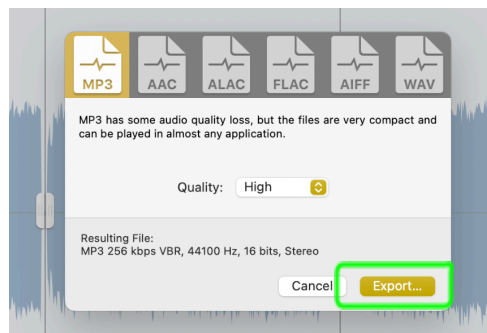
MP3 AAC ALAC FLAC AIFF WAV

MP3 has some audio quality loss, but the files are very compact and can be played in almost any application.

Quality: High

Resulting File:
MP3 256 kbps VBR, 44100 Hz, 16 bits, Stereo

Cancel Export...